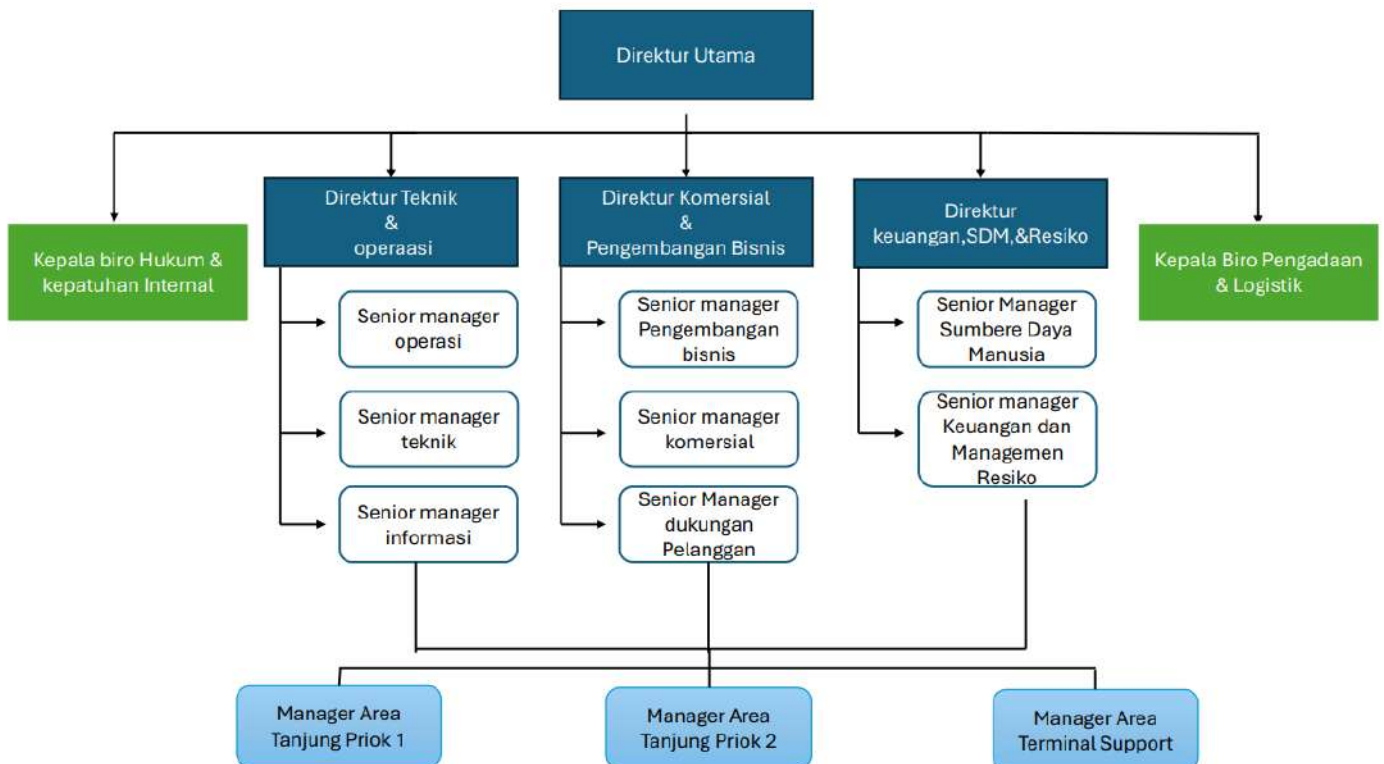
Direktur Utama

Kepala biro Hukum & kepatuhan Internal

Direktur Teknik & operaasi

Direktur Komersial & Pengembangan Bisnis

Direktur keuangan,SDM,&Resiko

Kepala Biro Pengadaan & Logistik

Senior manager operasi

Senior manager teknik

Senior manager informasi

Senior manager Pengembangan bisnis

Senior manager komersial

Senior Manager dukungan Pelanggan

Senior Manager Sumbere Daya Manusia

Senior manager Keuangan dan Managemen Resiko

Manager Area Tanjung Priok 1

Manager Area Tanjung Priok 2

Manager Area Terminal Support